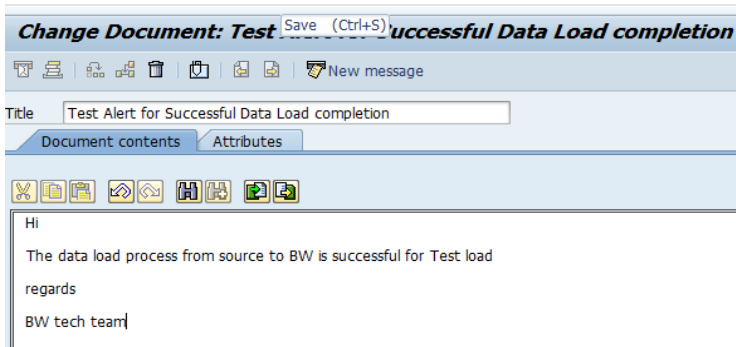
Change Document: Test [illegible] Successful Data Load completion

Save (Ctrl+S)

New message

Title Test Alert for Successful Data Load completion

Document contents Attributes

Hi

The data load process from source to BW is successful for Test load

regards

BW tech team